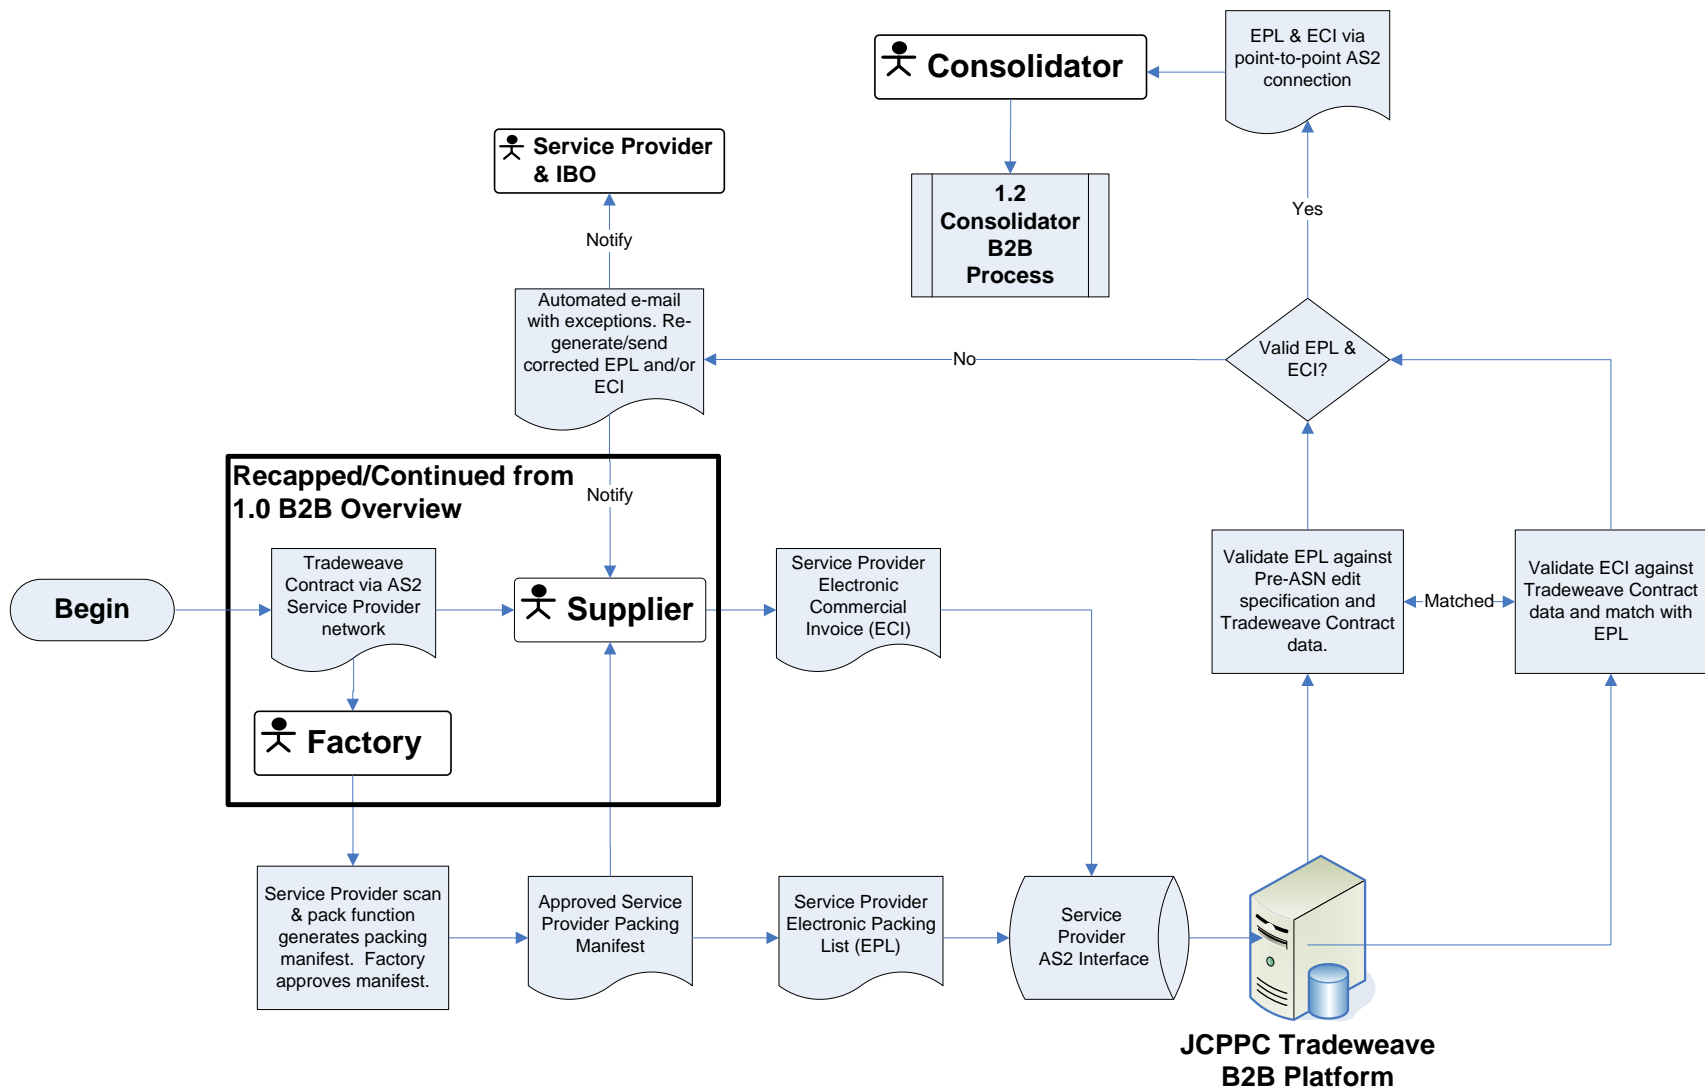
Consolidator

EPL & ECI via point-to-point AS2 connection

Service Provider & IBO

1.2 Consolidator B2B Process

Yes

Notify

Automated e-mail with exceptions. Re-generate/send corrected EPL and/or ECI

No

Valid EPL & ECI?

Recapped/Continued from 1.0 B2B Overview

Notify

Begin

Tradeweave Contract via AS2 Service Provider network

Supplier

Service Provider Electronic Commercial Invoice (ECI)

Validate EPL against Pre-ASN edit specification and Tradeweave Contract data.

Matched

Validate ECI against Tradeweave Contract data and match with EPL

Factory

Service Provider scan & pack function generates packing manifest. Factory approves manifest.

Approved Service Provider Packing Manifest

Service Provider Electronic Packing List (EPL)

Service Provider AS2 Interface

JCPPC Tradeweave B2B Platform